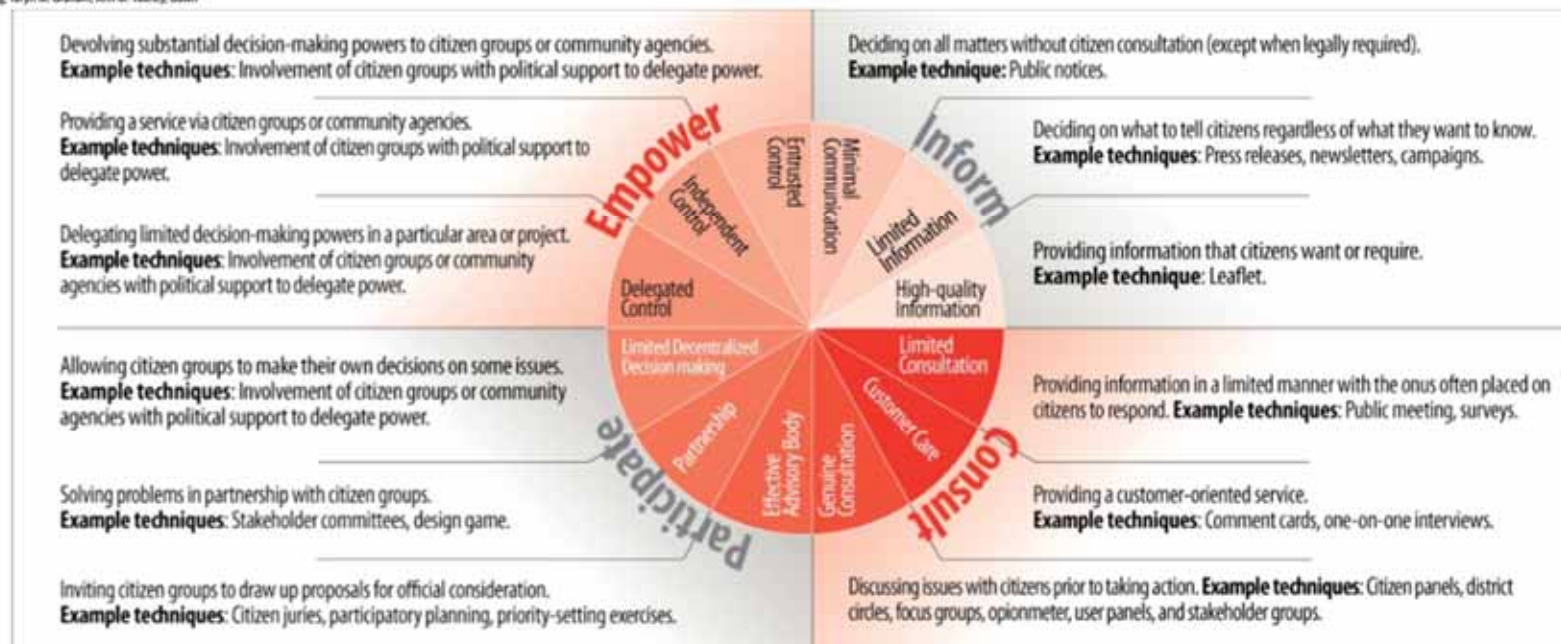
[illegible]

Devolving substantial decision-making powers to citizen groups or community agencies. **Example techniques**: Involvement of citizen groups with political support to delegate power.

Providing a service via citizen groups or community agencies. **Example techniques**: Involvement of citizen groups with political support to delegate power.

Delegating limited decision-making powers in a particular area or project. **Example techniques**: Involvement of citizen groups or community agencies with political support to delegate power.

Allowing citizen groups to make their own decisions on some issues. **Example techniques**: Involvement of citizen groups or community agencies with political support to delegate power.

Solving problems in partnership with citizen groups. **Example techniques**: Stakeholder committees, design game.

Inviting citizen groups to draw up proposals for official consideration. **Example techniques**: Citizen juries, participatory planning, priority-setting exercises.

Empower

Entrusted Control

Independent Control

Delegated Control

Limited Decentralized Decision making

Partnership

Effective Advisory Body

Participate

Minimal Communication

Limited Information

High-quality Information

Inform

Limited Consultation

Customer Care

Genuine Consultation

Consult

Deciding on all matters without citizen consultation (except when legally required). **Example technique:** Public notices.

Deciding on what to tell citizens regardless of what they want to know. **Example techniques**: Press releases, newsletters, campaigns.

Providing information that citizens want or require. **Example technique**: Leaflet.

Providing information in a limited manner with the onus often placed on citizens to respond. **Example techniques**: Public meeting, surveys.

Providing a customer-oriented service. **Example techniques**: Comment cards, one-on-one interviews.

Discussing issues with citizens prior to taking action. **Example techniques:** Citizen panels, district circles, focus groups, opionmeter, user panels, and stakeholder groups.